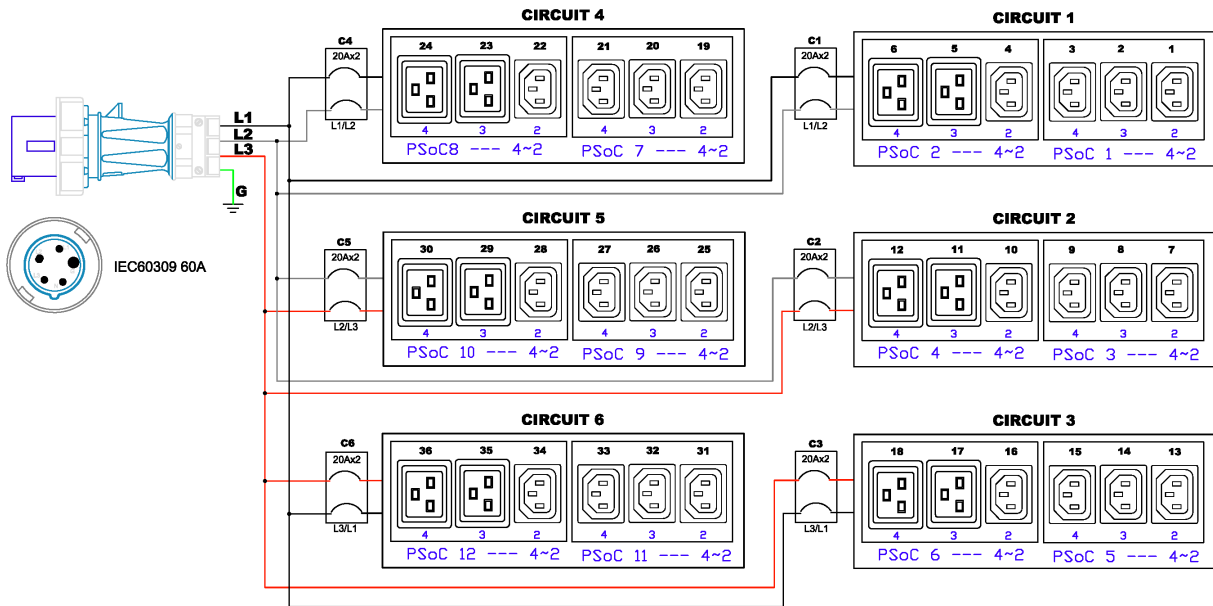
L1
L2
L3
G

IEC60309 60A

C4
20Ax2
L1/L2

CIRCUIT 4

24 23 22
4 3 2
PSoC8 --- 4~2

21 20 19
4 3 2
PSoC 7 --- 4~2

C1
20Ax2
L1/L2

CIRCUIT 1

6 5 4
4 3 2
PSoC 2 --- 4~2

3 2 1
4 3 2
PSoC 1 --- 4~2

C5
20Ax2
L2/L3

CIRCUIT 5

30 29 28
4 3 2
PSoC 10 --- 4~2

27 26 25
4 3 2
PSoC 9 --- 4~2

C2
20Ax2
L2/L3

CIRCUIT 2

12 11 10
4 3 2
PSoC 4 --- 4~2

9 8 7
4 3 2
PSoC 3 --- 4~2

C6
20Ax2
L3/L1

CIRCUIT 6

36 35 34
4 3 2
PSoC 12 --- 4~2

33 32 31
4 3 2
PSoC 11 --- 4~2

C3
20Ax2
L3/L1

CIRCUIT 3

18 17 16
4 3 2
PSoC 6 --- 4~2

15 14 13
4 3 2
PSoC 5 --- 4~2